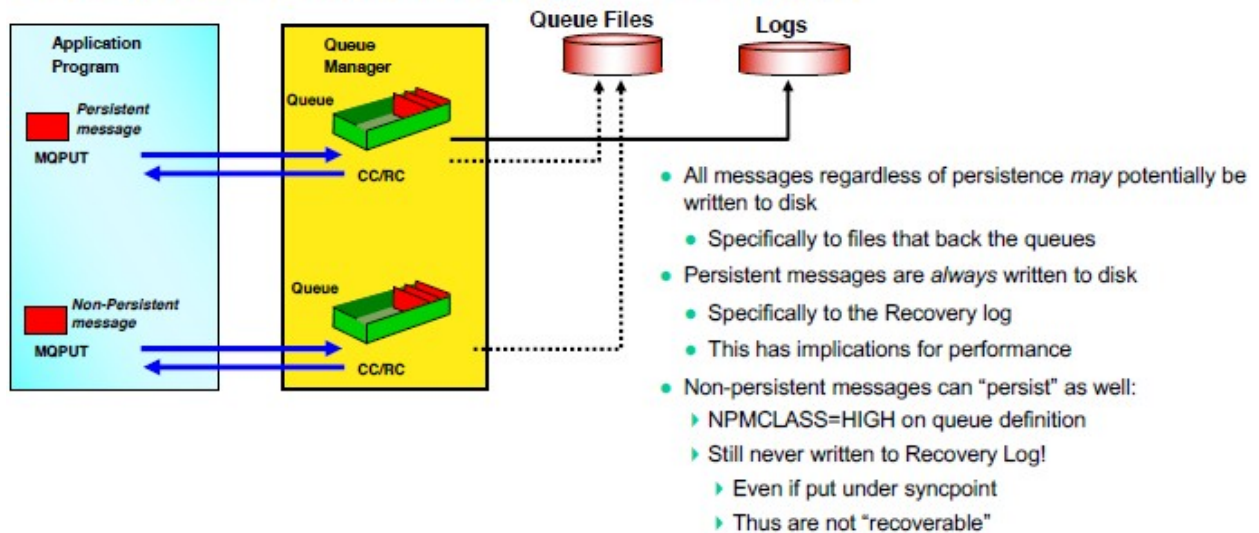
Application Program

Persistent message

MQPUT

Non-Persistent message

MQPUT

Queue Manager

Queue

CC/RC

Queue

CC/RC

Queue Files

Logs

- All messages regardless of persistence *may* potentially be written to disk
  - Specifically to files that back the queues
- Persistent messages are *always* written to disk
  - Specifically to the Recovery log
  - This has implications for performance
- Non-persistent messages can "persist" as well:
  - NPMCLASS=HIGH on queue definition
  - Still never written to Recovery Log!
    - Even if put under syncpoint
    - Thus are not "recoverable"